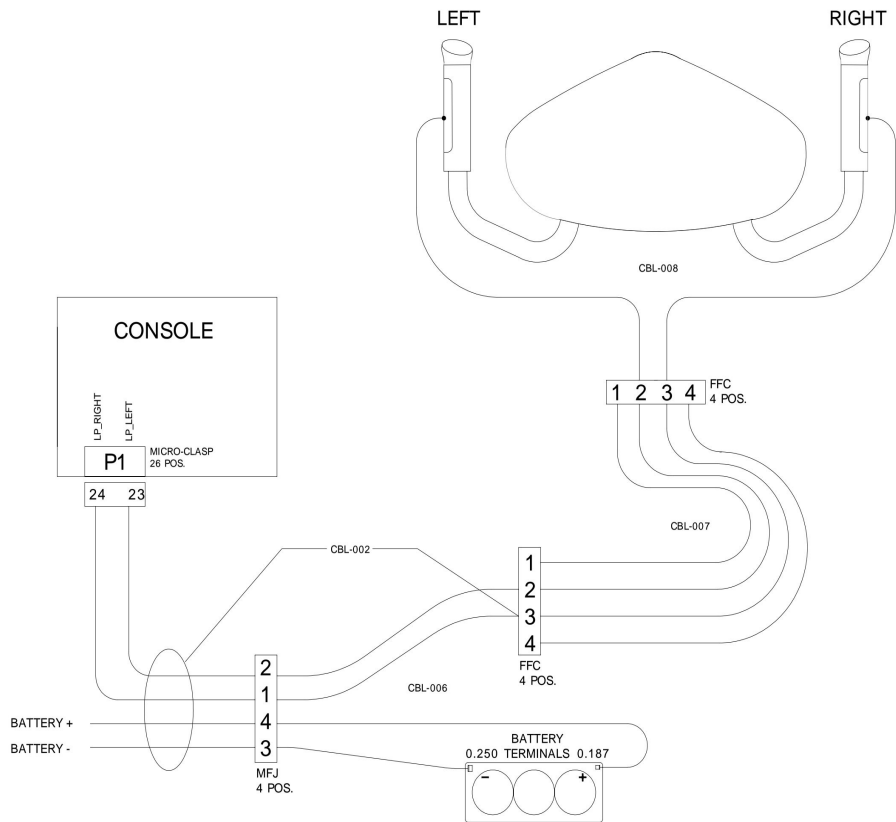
LEFT

RIGHT

CBL-008

CONSOLE

LP_RIGHT
LP_LEFT

P1

MICRO-CLASP
26 POS.

24 23

1 2 3 4

FFC
4 POS.

CBL-007

CBL-002

1
2
3
4

FFC
4 POS.

2
1
4
3

CBL-006

BATTERY +
BATTERY -

MFJ
4 POS.

BATTERY
0.250 TERMINALS 0.187

−
+